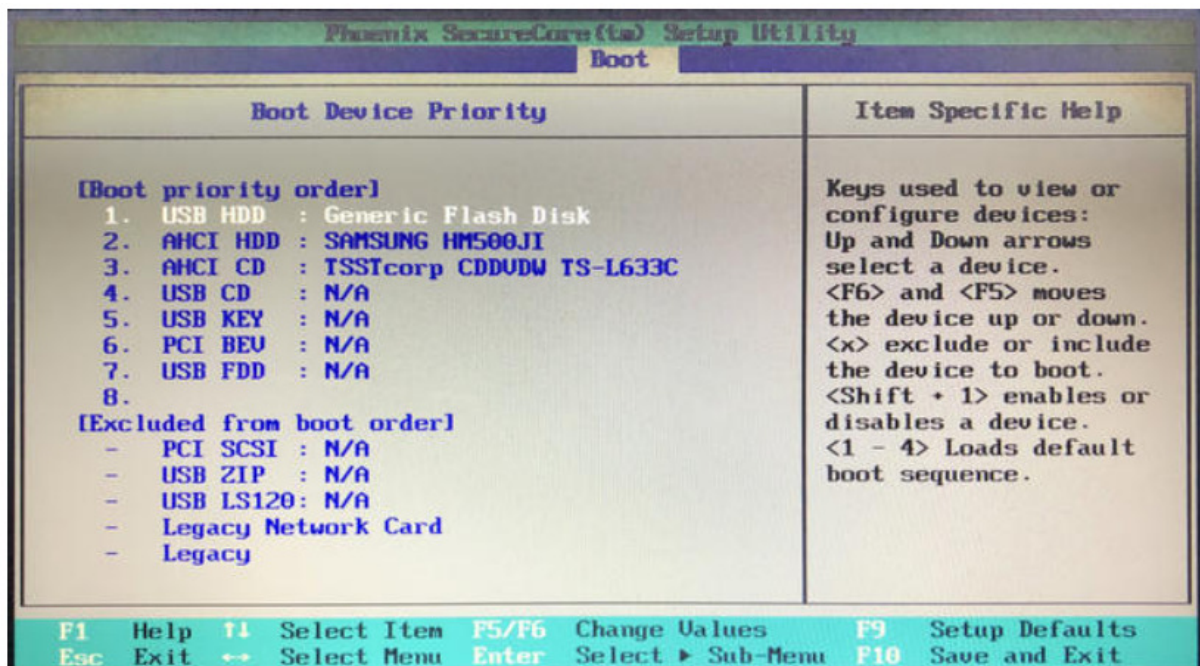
Phoenix SecureCore(tm) Setup Utility
Boot

Boot Device Priority

[Boot priority order]
1. USB HDD : Generic Flash Disk
2. AHCI HDD : SAMSUNG HM500JI
3. AHCI CD : TSSTcorp CDDVDW TS-L633C
4. USB CD : N/A
5. USB KEY : N/A
6. PCI BEV : N/A
7. USB FDD : N/A
8.
[Excluded from boot order]
- PCI SCSI : N/A
- USB ZIP : N/A
- USB LS120: N/A
- Legacy Network Card
- Legacy

Item Specific Help

Keys used to view or configure devices: Up and Down arrows select a device. <F6> and <F5> moves the device up or down. <x> exclude or include the device to boot. <Shift + 1> enables or disables a device. <1 - 4> Loads default boot sequence.

F1 Help ↑↓ Select Item F5/F6 Change Values F9 Setup Defaults
Esc Exit ↔ Select Menu Enter Select ▸ Sub-Menu F10 Save and Exit